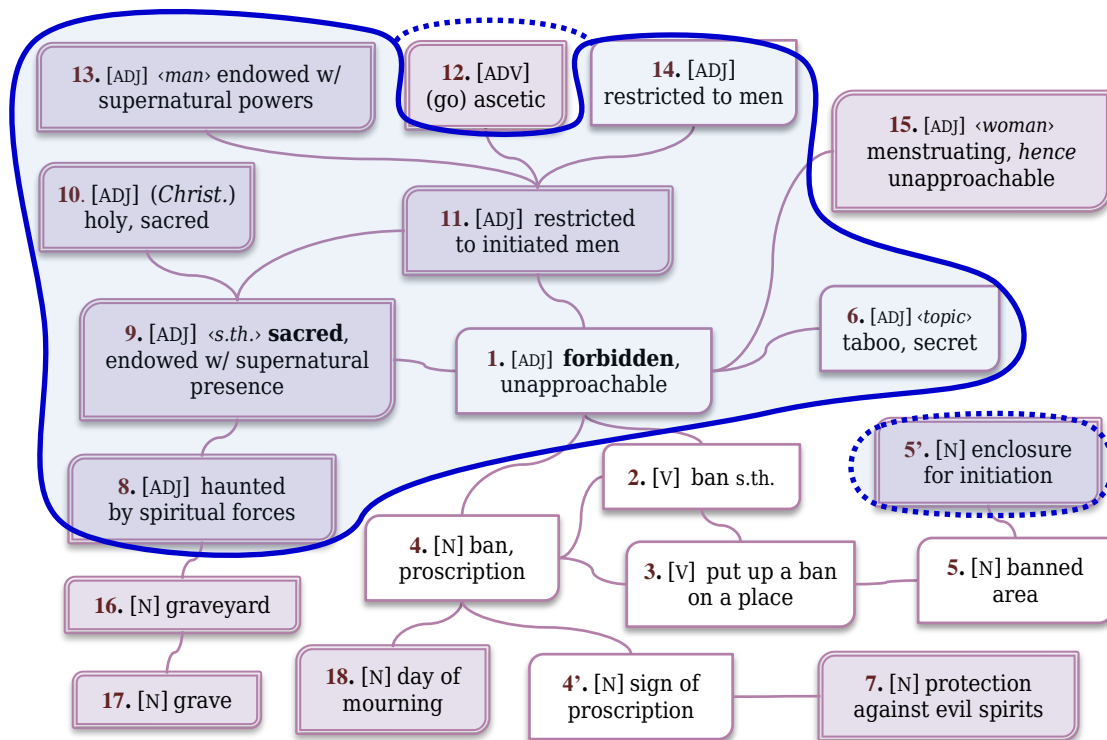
13. [ADJ] ‹man› endowed w/ supernatural powers

12. [ADV] (go) ascetic

14. [ADJ] restricted to men

15. [ADJ] ‹woman› menstruating, *hence* unapproachable

10. [ADJ] (*Christ.*) holy, sacred

11. [ADJ] restricted to initiated men

9. [ADJ] ‹s.th.› **sacred**, endowed w/ supernatural presence

1. [ADJ] **forbidden**, unapproachable

6. [ADJ] ‹topic› taboo, secret

5'. [N] enclosure for initiation

8. [ADJ] haunted by spiritual forces

2. [V] ban s.th.

4. [N] ban, proscription

3. [V] put up a ban on a place

5. [N] banned area

16. [N] graveyard

17. [N] grave

18. [N] day of mourning

4'. [N] sign of proscription

7. [N] protection against evil spirits